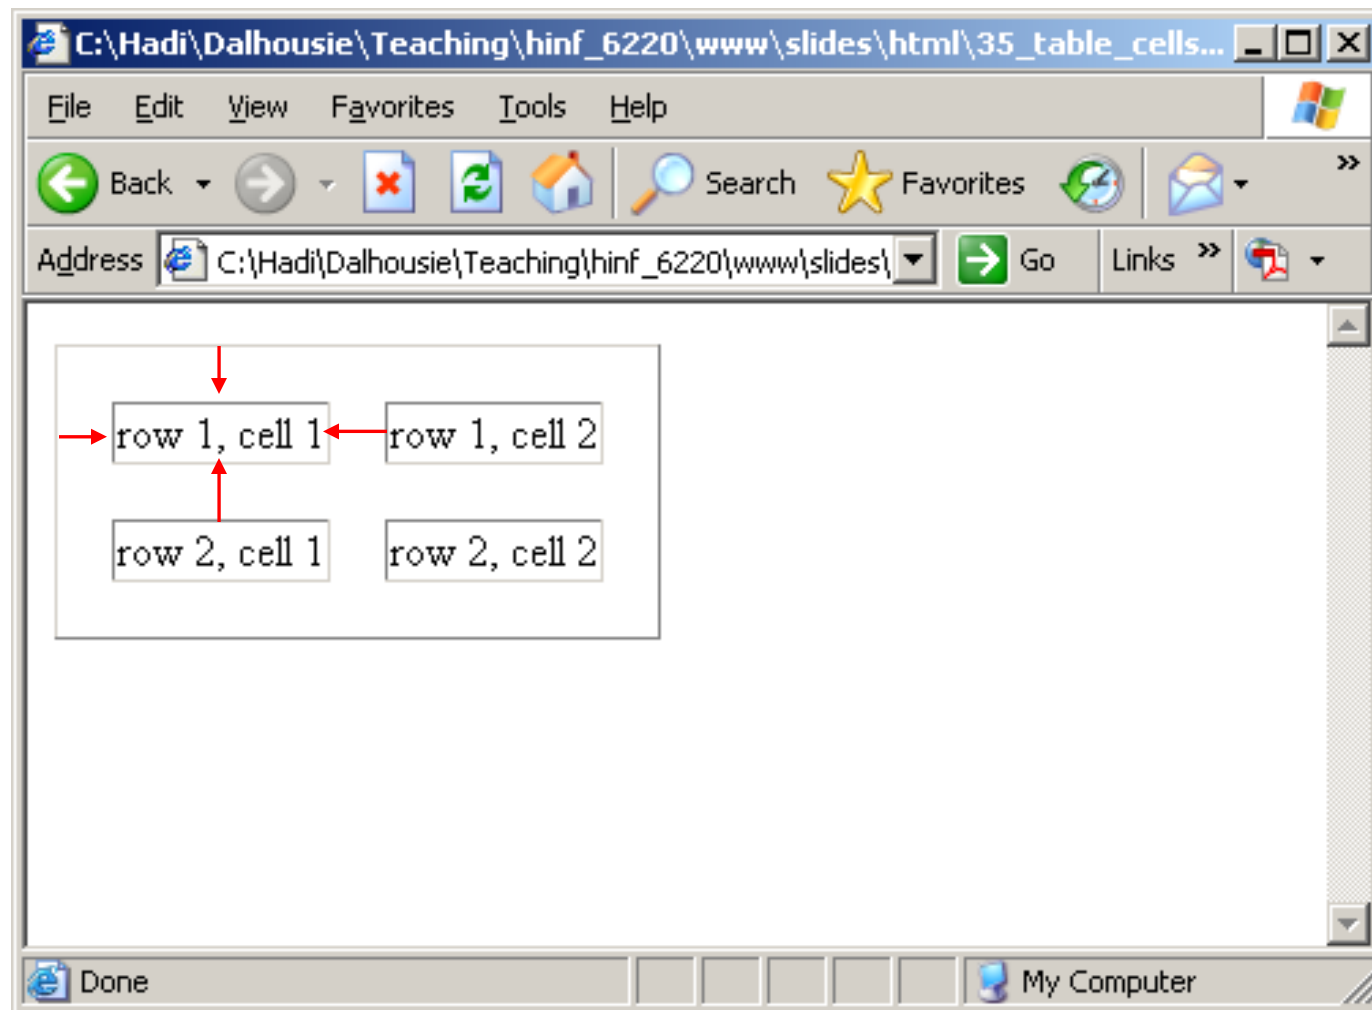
C:\Hadi\Dalhousie\Teaching\hinf_6220\www\slides\html\35_table_cells...

File Edit View Favorites Tools Help

Back Search Favorites

Address C:\Hadi\Dalhousie\Teaching\hinf_6220\www\slides\ Go Links »

| row 1, cell 1 | row 1, cell 2 |
|---|---|
| row 2, cell 1 | row 2, cell 2 |

Done My Computer